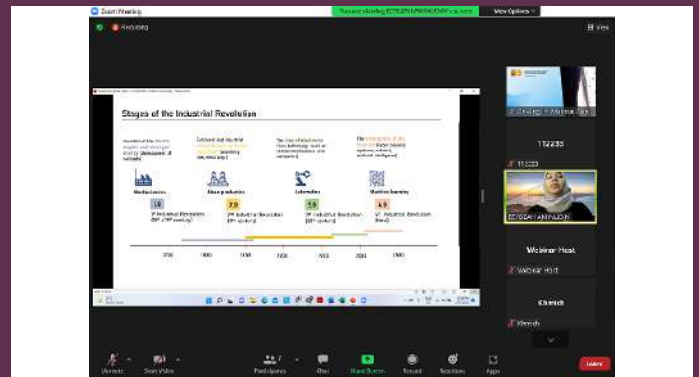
Zoom Meeting
Viewing Meeting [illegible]
View Options

Recording

View

Stages of the Industrial Revolution

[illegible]

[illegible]

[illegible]

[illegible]

Mechanization

Mass production

Automation

Machine learning

1.0
1st Industrial Revolution (18th / 19th century)

2.0
2nd Industrial Revolution (19th century)

3.0
3rd Industrial Revolution (20th century)

4.0
4th Industrial Revolution (Now)

1750
1800
1850
1900
1950
2000
2050

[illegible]

112233

112233

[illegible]

Webinar Host

Webinar Host

Khensh

Khensh

Unmute
Start Video
Participants
Chat
Share Screen
Record
Reactions
Apps
Leave